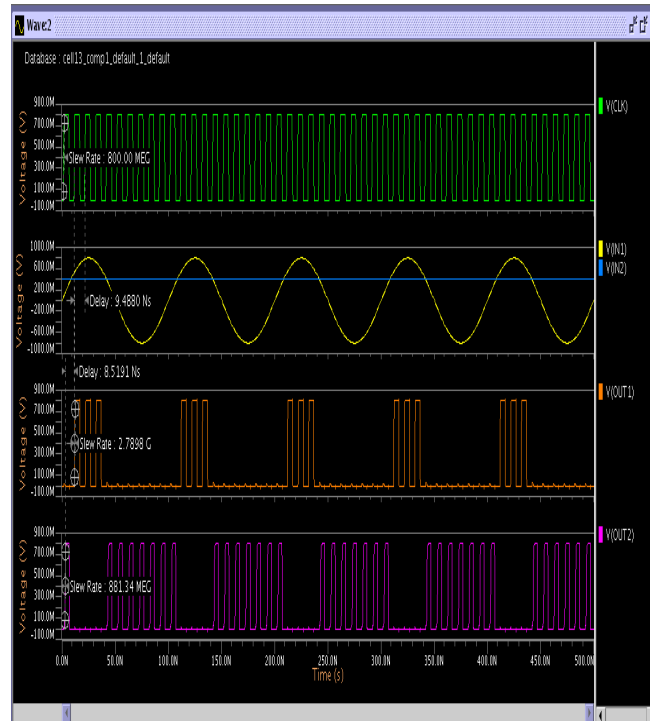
Wave2

Database : cell13_comp1_default_1_default

900.0M
700.0M
500.0M
300.0M
100.0M
-100.0M
Voltage (V)
Slew Rate : 800.00 MEG
V(CLK)

1000.0M
600.0M
200.0M
-200.0M
-600.0M
-1000.0M
Voltage (V)
Delay : 9.4880 Ns
V(IN1)
V(IN2)

Delay : 8.5191 Ns
900.0M
700.0M
500.0M
300.0M
100.0M
-100.0M
Voltage (V)
Slew Rate : 2.7898 G
V(OUT1)

900.0M
700.0M
500.0M
300.0M
100.0M
-100.0M
Voltage (V)
Slew Rate : 881.34 MEG
V(OUT2)

0.0N 50.0N 100.0N 150.0N 200.0N 250.0N 300.0N 350.0N 400.0N 450.0N 500.0N
Time (s)